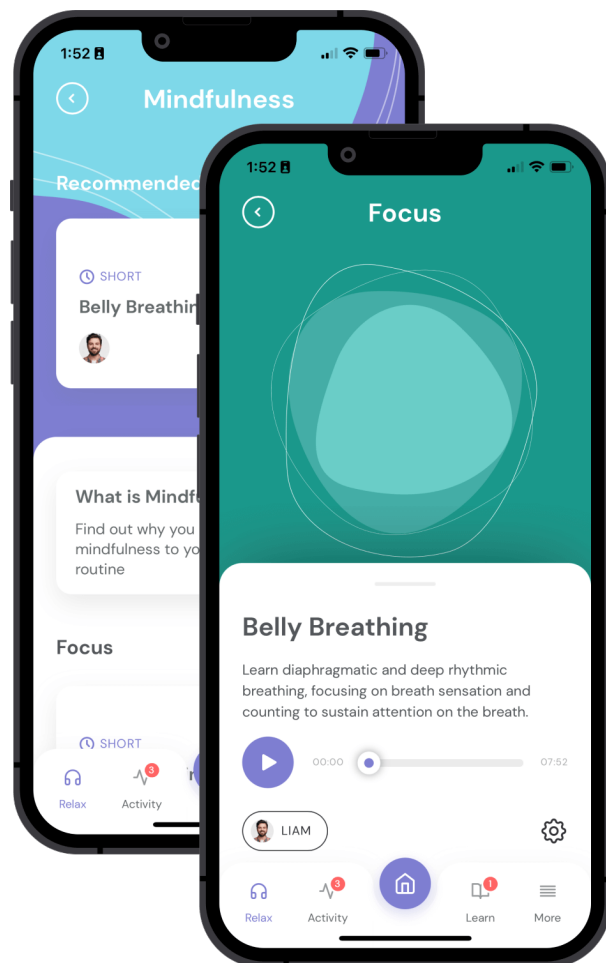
1:52

Mindfulness

Recommendec

SHORT

Belly Breathin

What is Mindf

Find out why you mindfulness to yo routine

Focus

SHORT

Relax

3

Activity

1:52

Focus

Belly Breathing

Learn diaphragmatic and deep rhythmic breathing, focusing on breath sensation and counting to sustain attention on the breath.

00:00

07:52

LIAM

Relax

3

Activity

!

Learn

More